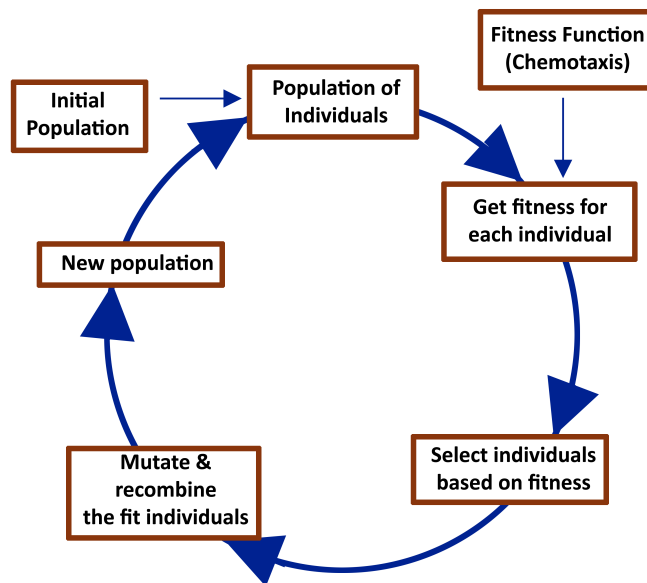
Fitness Function (Chemotaxis)

Initial Population

Population of Individuals

Get fitness for each individual

Select individuals based on fitness

Mutate & recombine the fit individuals

New population